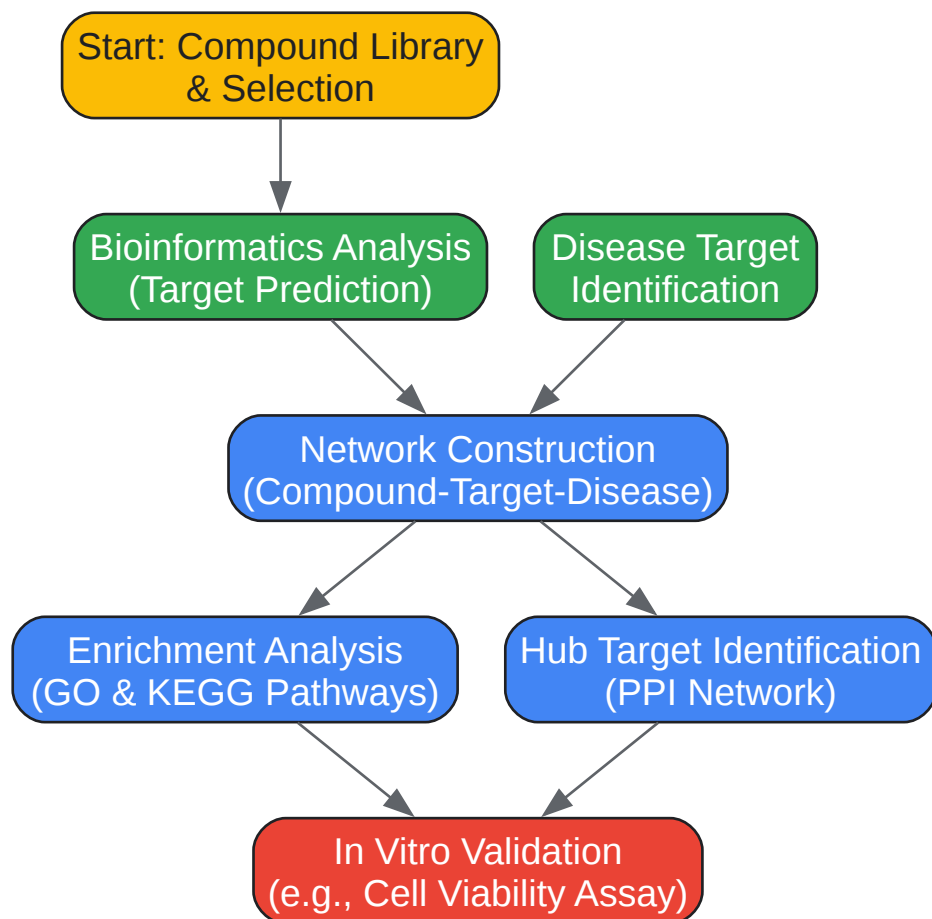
Start: Compound Library & Selection

Bioinformatics Analysis (Target Prediction)

Disease Target Identification

Network Construction (Compound-Target-Disease)

Enrichment Analysis (GO & KEGG Pathways)

Hub Target Identification (PPI Network)

In Vitro Validation (e.g., Cell Viability Assay)